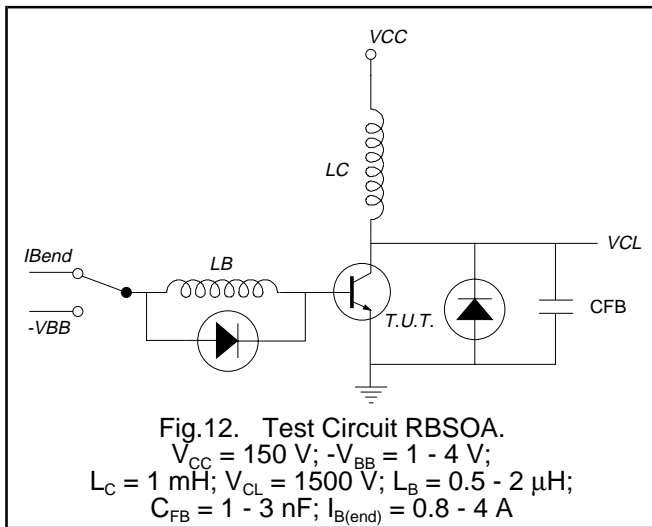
VCC

LC

VCL

IBend

LB

-VBB

T.U.T.

CFB

Fig.12. Test Circuit RBSOA.
$V_{CC}$ = 150 V; $-V_{BB}$ = 1 - 4 V;
$L_C$ = 1 mH; $V_{CL}$ = 1500 V; $L_B$ = 0.5 - 2 $\mu$H;
$C_{FB}$ = 1 - 3 nF; $I_{B(end)}$ = 0.8 - 4 A